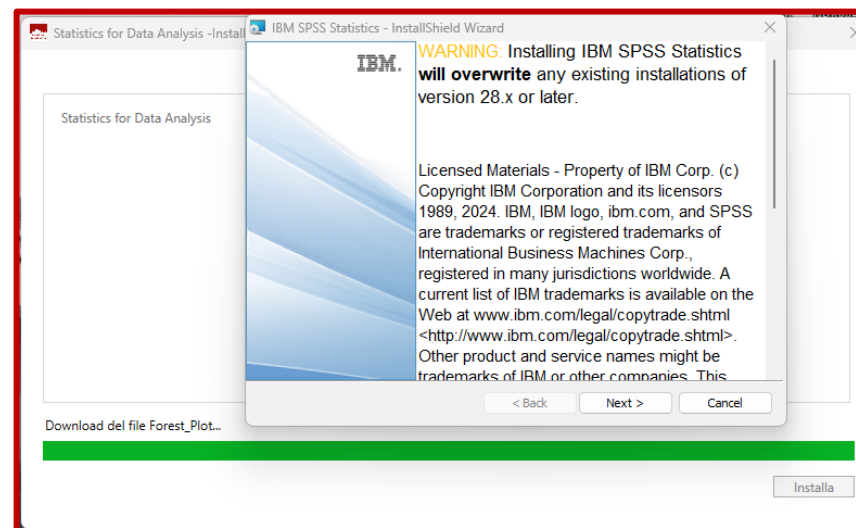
Statistics for Data Analysis -Install

Statistics for Data Analysis

Download del file Forest_Plot...

Installa

IBM SPSS Statistics - InstallShield Wizard

IBM.

WARNING: Installing IBM SPSS Statistics **will overwrite** any existing installations of version 28.x or later.

Licensed Materials - Property of IBM Corp. (c) Copyright IBM Corporation and its licensors 1989, 2024. IBM, IBM logo, ibm.com, and SPSS are trademarks or registered trademarks of International Business Machines Corp., registered in many jurisdictions worldwide. A current list of IBM trademarks is available on the Web at www.ibm.com/legal/copytrade.shtml <http://www.ibm.com/legal/copytrade.shtml>. Other product and service names might be trademarks of IBM or other companies. This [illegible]

< Back

Next >

Cancel